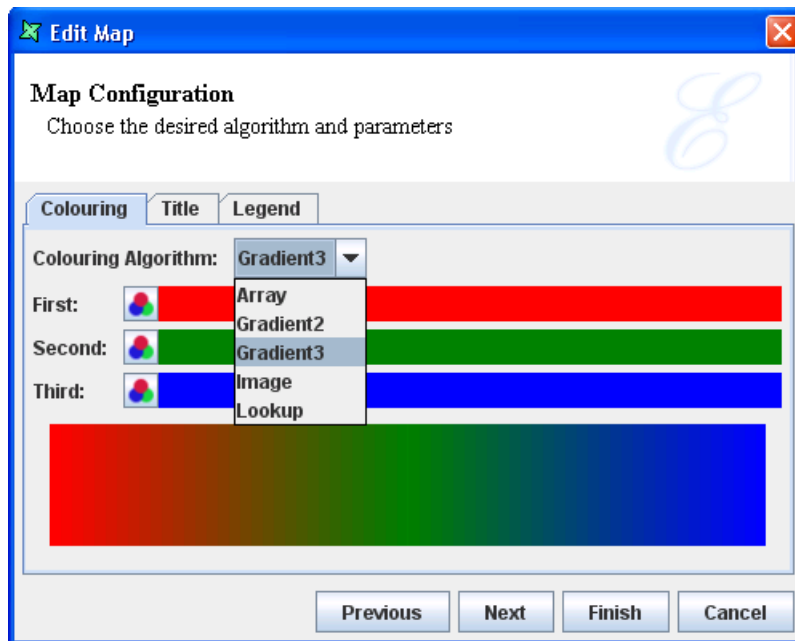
Edit Map

Map Configuration

Choose the desired algorithm and parameters

Colouring | Title | Legend

Colouring Algorithm: Gradient3

Array
Gradient2
Gradient3
Image
Lookup

First:

Second:

Third:

Previous | Next | Finish | Cancel